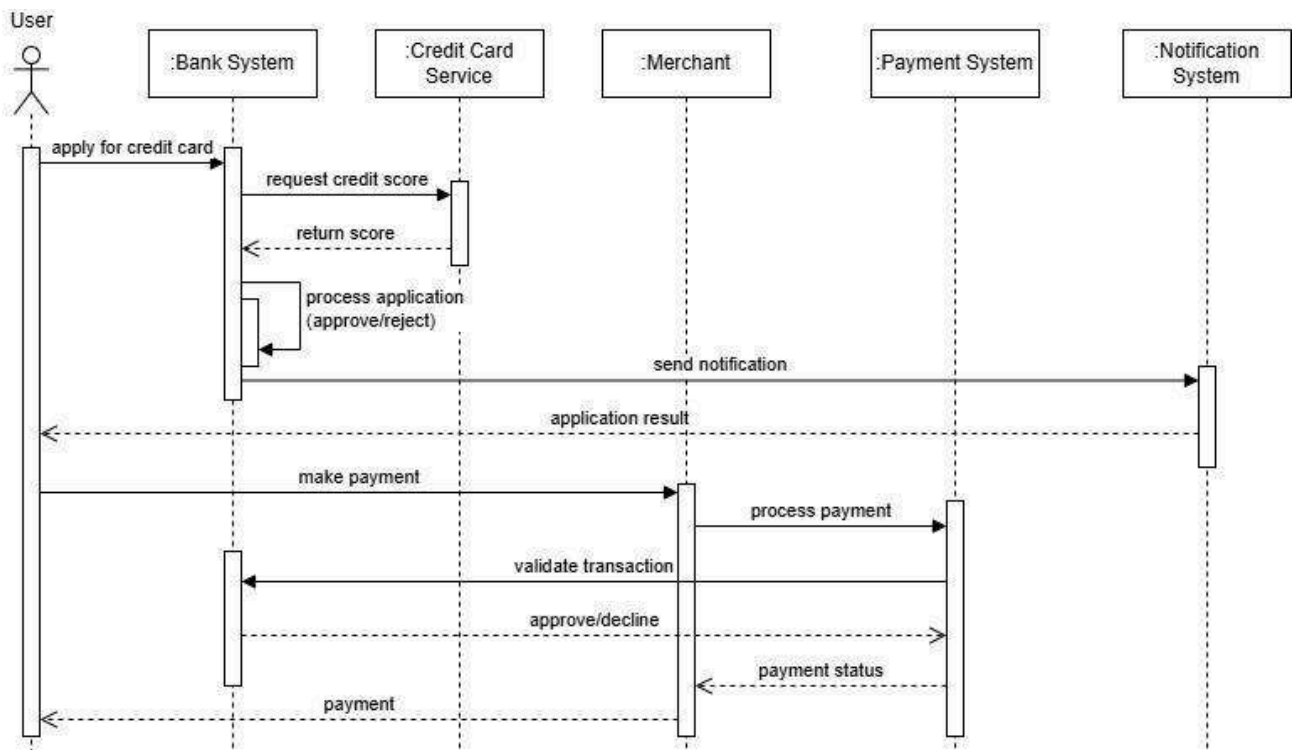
User

:Bank System

:Credit Card Service

:Merchant

:Payment System

:Notification System

apply for credit card

request credit score

return score

process application (approve/reject)

send notification

application result

make payment

process payment

validate transaction

approve/decline

payment status

payment